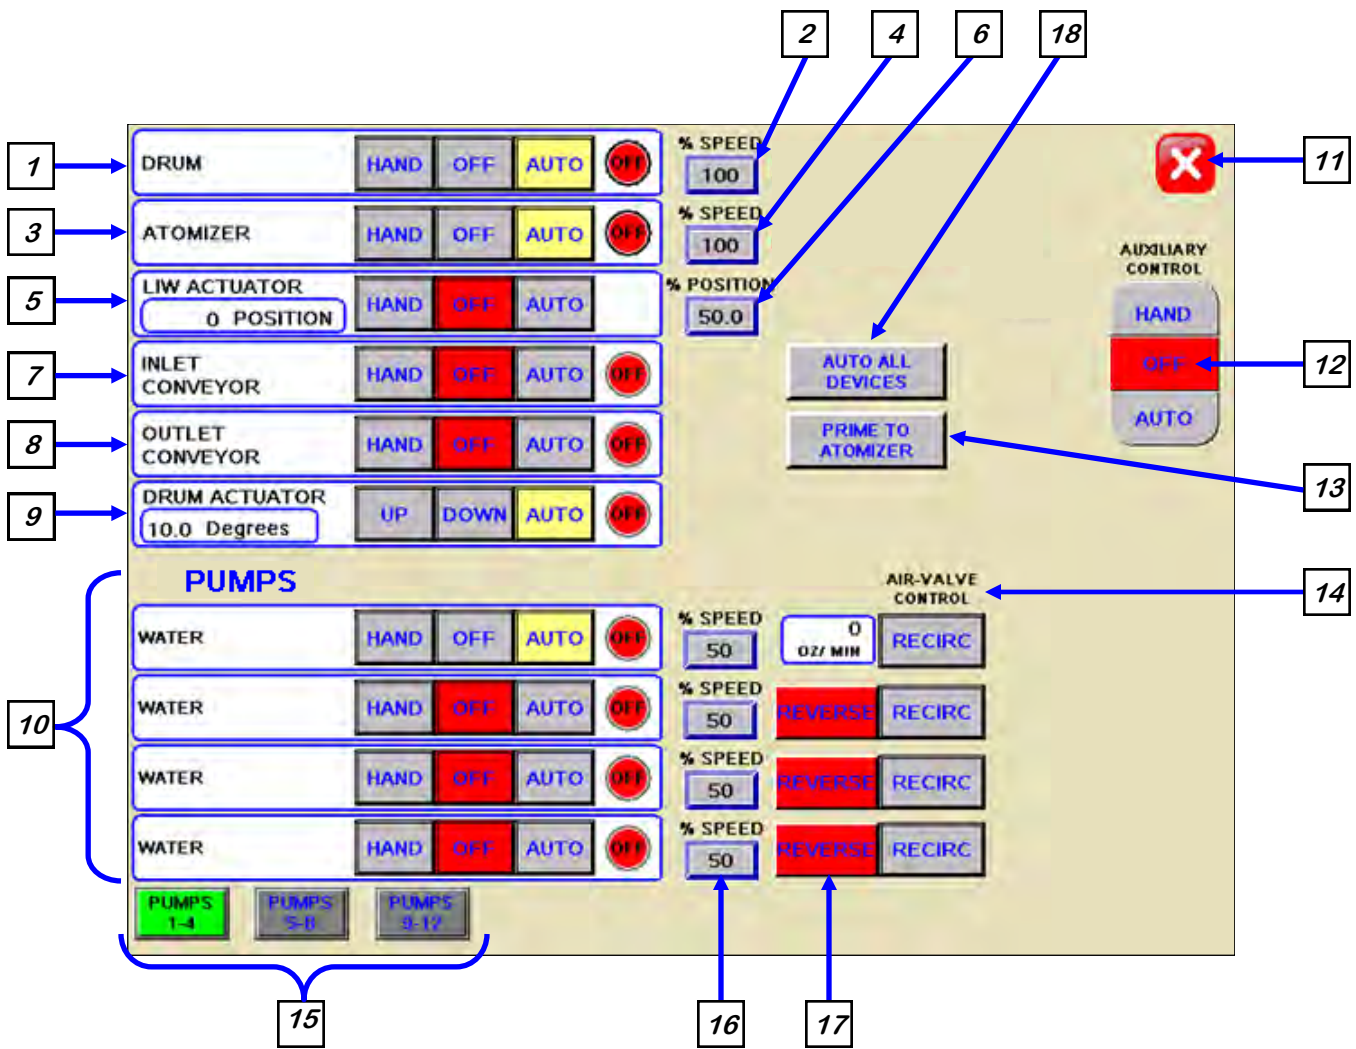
2 4 6 18

1 DRUM HAND OFF AUTO OFF
% SPEED 100

11

3 ATOMIZER HAND OFF AUTO OFF
% SPEED 100

AUXILIARY CONTROL

5 LIW ACTUATOR 0 POSITION HAND OFF AUTO
% POSITION 50.0

HAND
OFF 12
AUTO

7 INLET CONVEYOR HAND OFF AUTO OFF

AUTO ALL DEVICES

8 OUTLET CONVEYOR HAND OFF AUTO OFF

PRIME TO ATOMIZER 13

9 DRUM ACTUATOR 10.0 Degrees UP DOWN AUTO OFF

PUMPS

AIR-VALVE CONTROL 14

10

WATER HAND OFF AUTO OFF % SPEED 50 0 OZ/ MIN RECIRC

WATER HAND OFF AUTO OFF % SPEED 50 REVERSE RECIRC

WATER HAND OFF AUTO OFF % SPEED 50 REVERSE RECIRC

WATER HAND OFF AUTO OFF % SPEED 50 REVERSE RECIRC

PUMPS 1-4 PUMPS 5-8 PUMPS 9-12

15 16 17